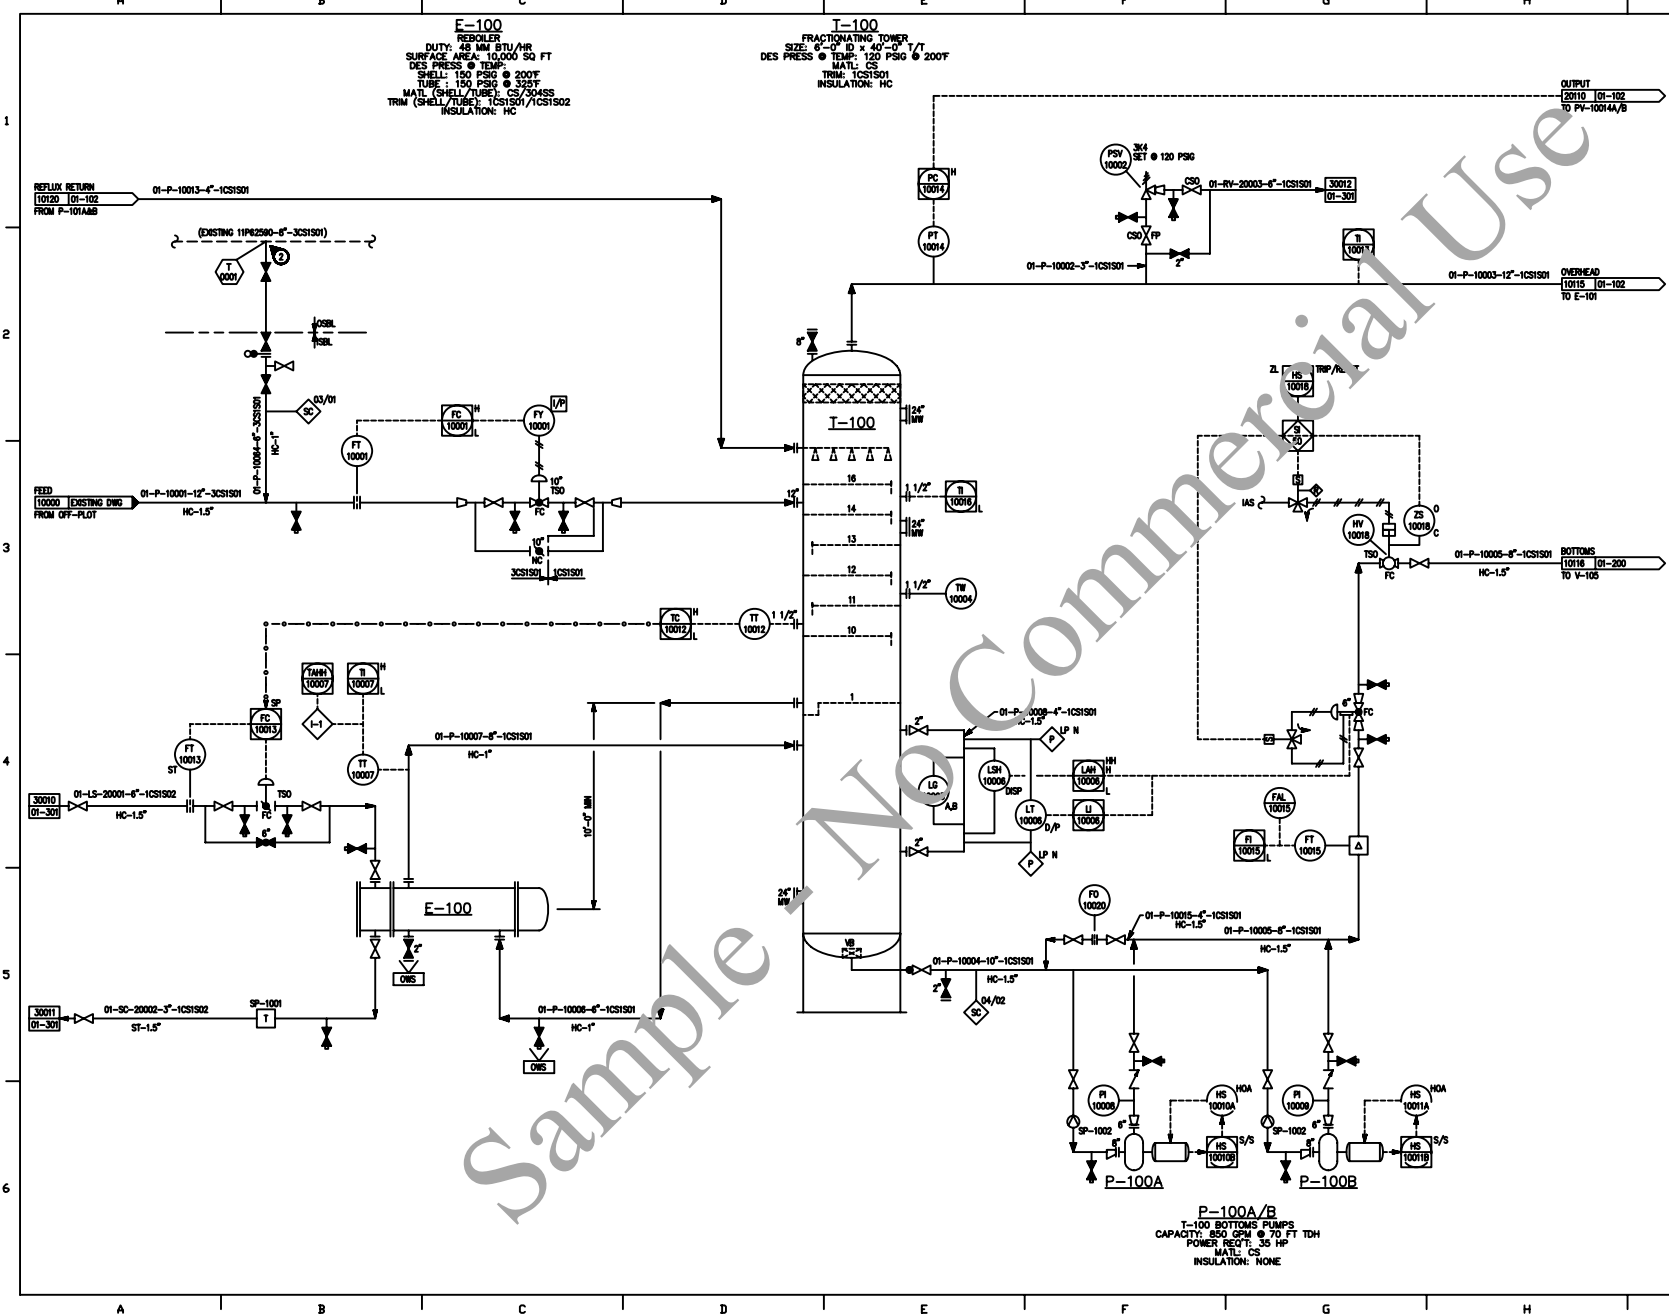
A B C D E F G H

1 2 3 4 5 6

E-100
REBOILER
DUTY: 48 MM BTU/HR
SURFACE AREA: 10,000 SQ FT
DES PRESS @ TEMP:
SHELL: 150 PSIG @ 200°F
TUBE : 150 PSIG @ 325°F
MATL (SHELL/TUBE): CS/304SS
TRIM (SHELL/TUBE): 1CS1S01/1CS1S02
INSULATION: HC

T-100
FRACTIONATING TOWER
SIZE: 6'-0" ID x 40'-0" T/T
DES PRESS @ TEMP: 120 PSIG @ 200°F
MATL: CS
TRIM: 1CS1S01
INSULATION: HC

OUTPUT 20110 01-102 TO PV-10014A/B

REFLUX RETURN 10120 01-102 FROM P-101A&B
01-P-10013-4"-1CS1S01

(EXISTING 11P62580-6"-3CS1S01)

T 0001
2
OSBL
ISBL
SC 03/01
01-P-10084-6"-3CS1S01
HC-1"

PSV 10002 3K4 SET @ 120 PSIG
CSO
01-RV-20003-6"-1CS1S01
30012 01-301
CSO FP
2"
01-P-10002-3"-1CS1S01

PC 10014 H
PT 10014
TI 10017

01-P-10003-12"-1CS1S01
OVERHEAD 10115 01-102 TO E-101

8"

FC 10001 H L
FY 10001 I/P
FT 10001

FEED 10000 EXISTING DWG FROM OFF-PLOT
01-P-10001-12"-3CS1S01
HC-1.5"
10" TSO
FC
10" NC
3CS1S01 1CS1S01

T-100
24" MW
12"
16
14
13
12
11
10
1
1 1/2"
TI 10016 L
24" MW
1 1/2"
TW 10004

ZL HS 10018 TRIP/RESET
SI 50
S
IAS
HV 10018
ZS 10018 O C
TSO
FC
01-P-10005-8"-1CS1S01
HC-1.5"
BOTTOMS 10116 01-200 TO V-105

TC 10012 H L
TT 10012
1 1/2"

TAHH 10007
TI 10007 H L
8 SP
FC 10013
I-1
FT 10013 ST
TT 10007

01-P-10007-8"-1CS1S01
HC-1"

30010 01-301
01-LS-20001-6"-1CS1S02
HC-1.5"
TSO
FC
6"

10'-0" MIN

2"
01-P-10008-4"-1CS1S01
HC-1.5"
P LP N
LG A,B
LSH 10006 DISP
LAH 10006 HH H L
LT 10006 D/P
LI 10006
2"
P LP N

6" FC

FAL 10015
FI 10015 L
FT 10015

24" MW

E-100
2"
OWS

30011 01-301
01-SC-20002-3"-1CS1S02
ST-1.5"
SP-1001 T

01-P-10008-6"-1CS1S01
HC-1"
OWS

VB
01-P-10004-10"-1CS1S01
HC-1.5"
2"
SC 04/02

FO 10020
01-P-10015-6"-1CS1S01
HC-1.5"
01-P-10005-8"-1CS1S01
HC-1.5"

PI 10008
HS 10010A HOA
SP-1002
6"
HS 10010B S/S
P-100A

PI 10009
HS 10011A HOA
SP-1002
6"
HS 10011B S/S
P-100B

P-100A/B
T-100 BOTTOMS PUMPS
CAPACITY: 850 GPM @ 70 FT TDH
POWER REQ'T: 35 HP
MATL: CS
INSULATION: NONE

Sample - No Commercial Use